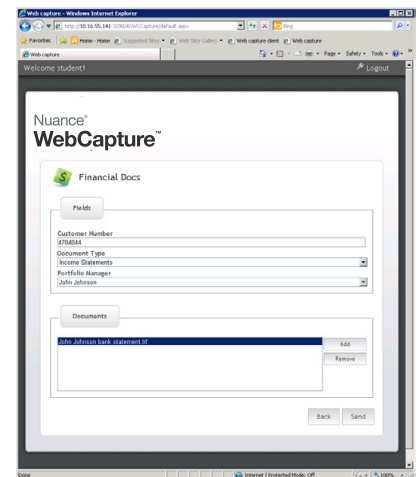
Web capture - Windows Internet Explorer

http://10.16.55.141:3290/WCCapture/default.aspx

Bing

Favorites | Home - Home | Suggested Sites | Web Slice Gallery | Web capture client | Web capture

Web capture

Page | Safety | Tools

Welcome student1

Logout

Nuance®
WebCapture™

Financial Docs

Fields

Customer Number
4784844

Document Type
Income Statements

Portfolio Manager
John Johnson

Documents

John Johnson bank statement.tif

Add

Remove

Back

Send

Done

Internet | Protected Mode: Off

100%